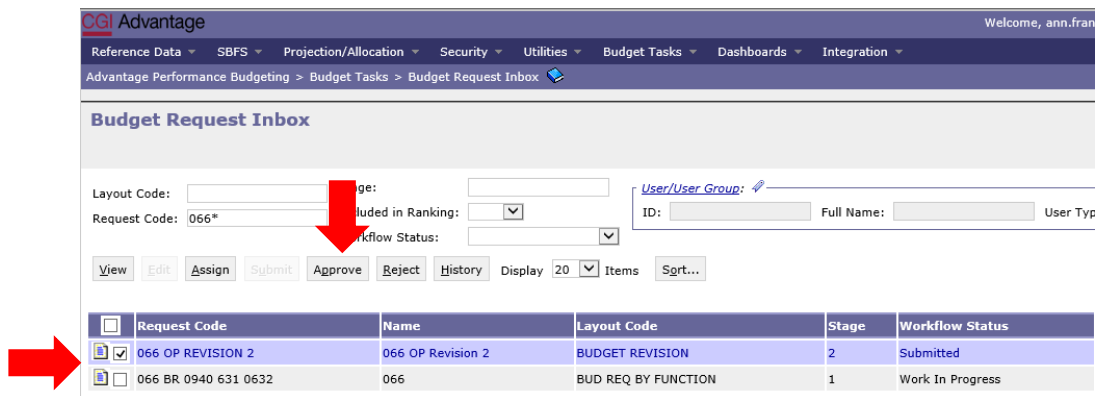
CGI Advantage

Welcome, ann.fran

Reference Data ▾ SBFS ▾ Projection/Allocation ▾ Security ▾ Utilities ▾ Budget Tasks ▾ Dashboards ▾ Integration ▾

Advantage Performance Budgeting > Budget Tasks > Budget Request Inbox

Budget Request Inbox

Layout Code:
Request Code: 066*
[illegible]ge:
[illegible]luded in Ranking:
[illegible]kflow Status:

User/User Group:
ID:
Full Name:
User Typ

View Edit Assign Submit Approve Reject History Display 20 Items Sort...

| | Request Code | Name | Layout Code | Stage | Workflow Status |
|---|---|---|---|---|---|
| ☑ | 066 OP REVISION 2 | 066 OP Revision 2 | BUDGET REVISION | 2 | Submitted |
| ☐ | 066 BR 0940 631 0632 | 066 | BUD REQ BY FUNCTION | 1 | Work In Progress |